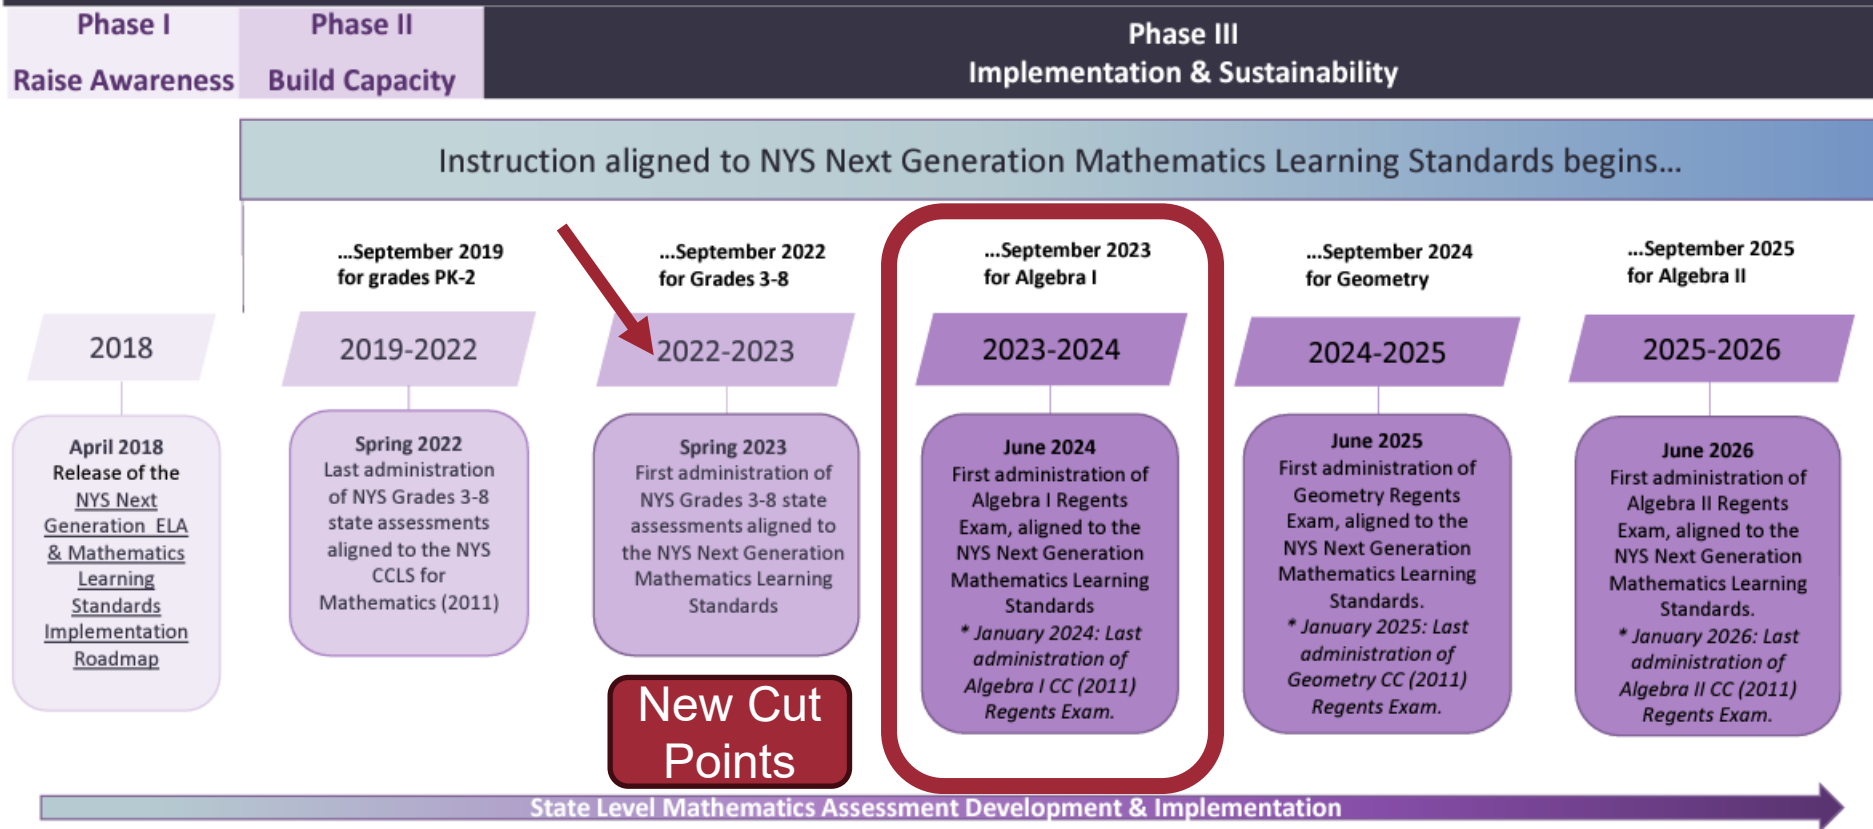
Phase I
Raise Awareness

Phase II
Build Capacity

Phase III
Implementation & Sustainability

Instruction aligned to NYS Next Generation Mathematics Learning Standards begins…

2018

April 2018
Release of the NYS Next Generation ELA & Mathematics Learning Standards Implementation Roadmap

…September 2019
for grades PK-2

2019-2022

Spring 2022
Last administration of NYS Grades 3-8 state assessments aligned to the NYS CCLS for Mathematics (2011)

…September 2022
for Grades 3-8

2022-2023

Spring 2023
First administration of NYS Grades 3-8 state assessments aligned to the NYS Next Generation Mathematics Learning Standards

New Cut Points

…September 2023
for Algebra I

2023-2024

June 2024
First administration of Algebra I Regents Exam, aligned to the NYS Next Generation Mathematics Learning Standards
* January 2024: Last administration of Algebra I CC (2011) Regents Exam.

…September 2024
for Geometry

2024-2025

June 2025
First administration of Geometry Regents Exam, aligned to the NYS Next Generation Mathematics Learning Standards.
* January 2025: Last administration of Geometry CC (2011) Regents Exam.

…September 2025
for Algebra II

2025-2026

June 2026
First administration of Algebra II Regents Exam, aligned to the NYS Next Generation Mathematics Learning Standards.
* January 2026: Last administration of Algebra II CC (2011) Regents Exam.

State Level Mathematics Assessment Development & Implementation